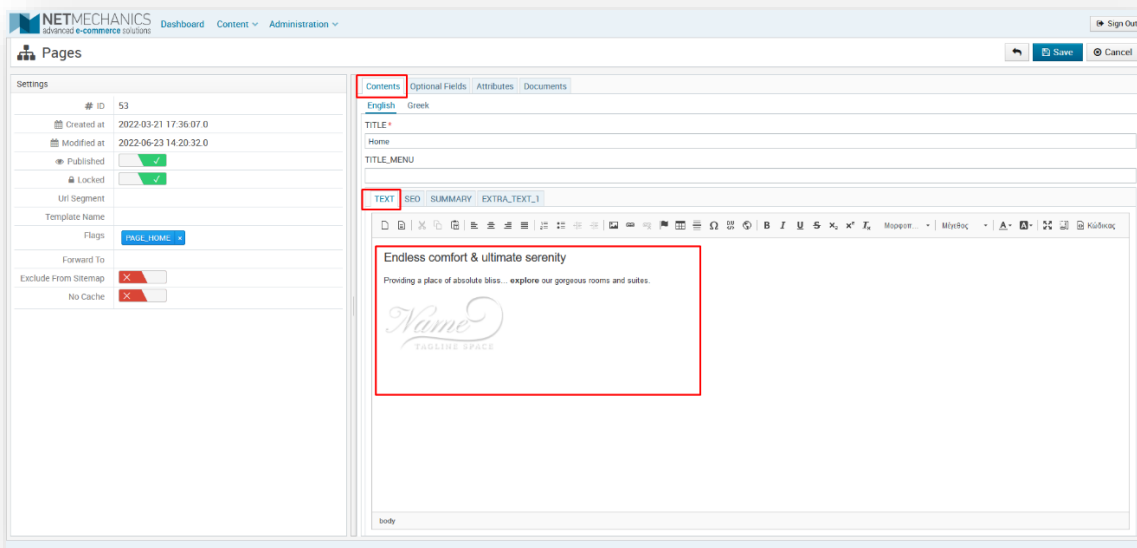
NETMECHANICS advanced e-commerce solutions Dashboard Content Administration

Sign Out

Pages

Save Cancel

Settings

| | |
|---|---|
| # ID | 53 |
| Created at | 2022-03-21 17:36:07.0 |
| Modified at | 2022-06-23 14:20:32.0 |
| Published | ✓ |
| Locked | ✓ |
| Url Segment | |
| Template Name | |
| Flags | PAGE_HOME × |
| Forward To | |
| Exclude From Sitemap | ✕ |
| No Cache | ✕ |

Contents Optional Fields Attributes Documents

English Greek

TITLE *

Home

TITLE_MENU

TEXT SEO SUMMARY EXTRA_TEXT_1

B I U S $x_2$ $x^2$ $T_x$ Μορφοπ... Μέγεθος A Κώδικας

Endless comfort & ultimate serenity

Providing a place of absolute bliss... **explore** our gorgeous rooms and suites.

Name
TAGLINE SPACE

body